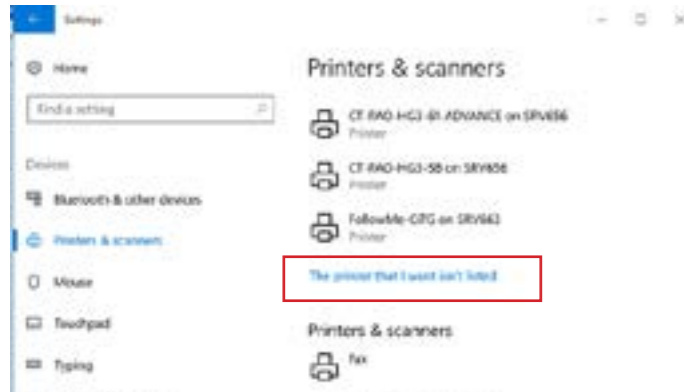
Settings

Home

Find a setting

Devices

Bluetooth & other devices

Printers & scanners

Mouse

Touchpad

Typing

Printers & scanners

CT-RAO-HG3-61 ADVANCE on SRV656
Printer

CT-RAO-HG3-58 on SRV656
Printer

FollowMe-GTG on SRV663
Printer

The printer that I want isn't listed

Printers & scanners

Fax